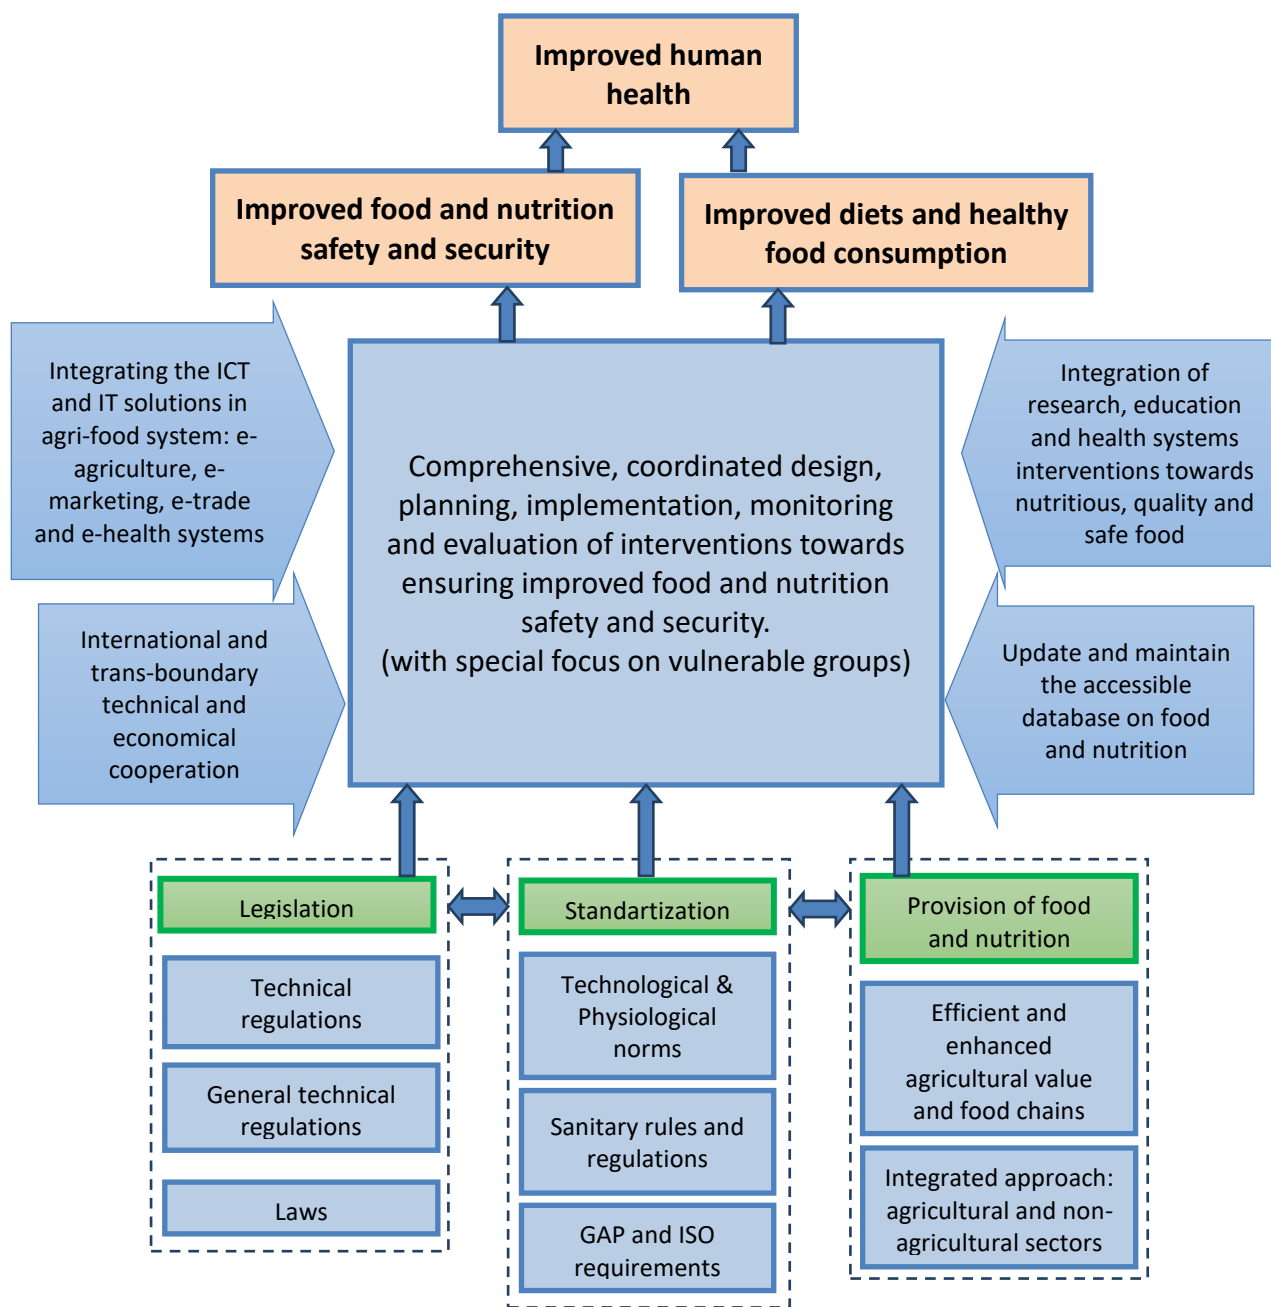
Improved human health

Improved food and nutrition safety and security

Improved diets and healthy food consumption

Integrating the ICT and IT solutions in agri-food system: e-agriculture, e-marketing, e-trade and e-health systems

Comprehensive, coordinated design, planning, implementation, monitoring and evaluation of interventions towards ensuring improved food and nutrition safety and security.
(with special focus on vulnerable groups)

Integration of research, education and health systems interventions towards nutritious, quality and safe food

International and trans-boundary technical and economical cooperation

Update and maintain the accessible database on food and nutrition

Legislation

Technical regulations

General technical regulations

Laws

Standartization

Technological & Physiological norms

Sanitary rules and regulations

GAP and ISO requirements

Provision of food and nutrition

Efficient and enhanced agricultural value and food chains

Integrated approach: agricultural and non-agricultural sectors